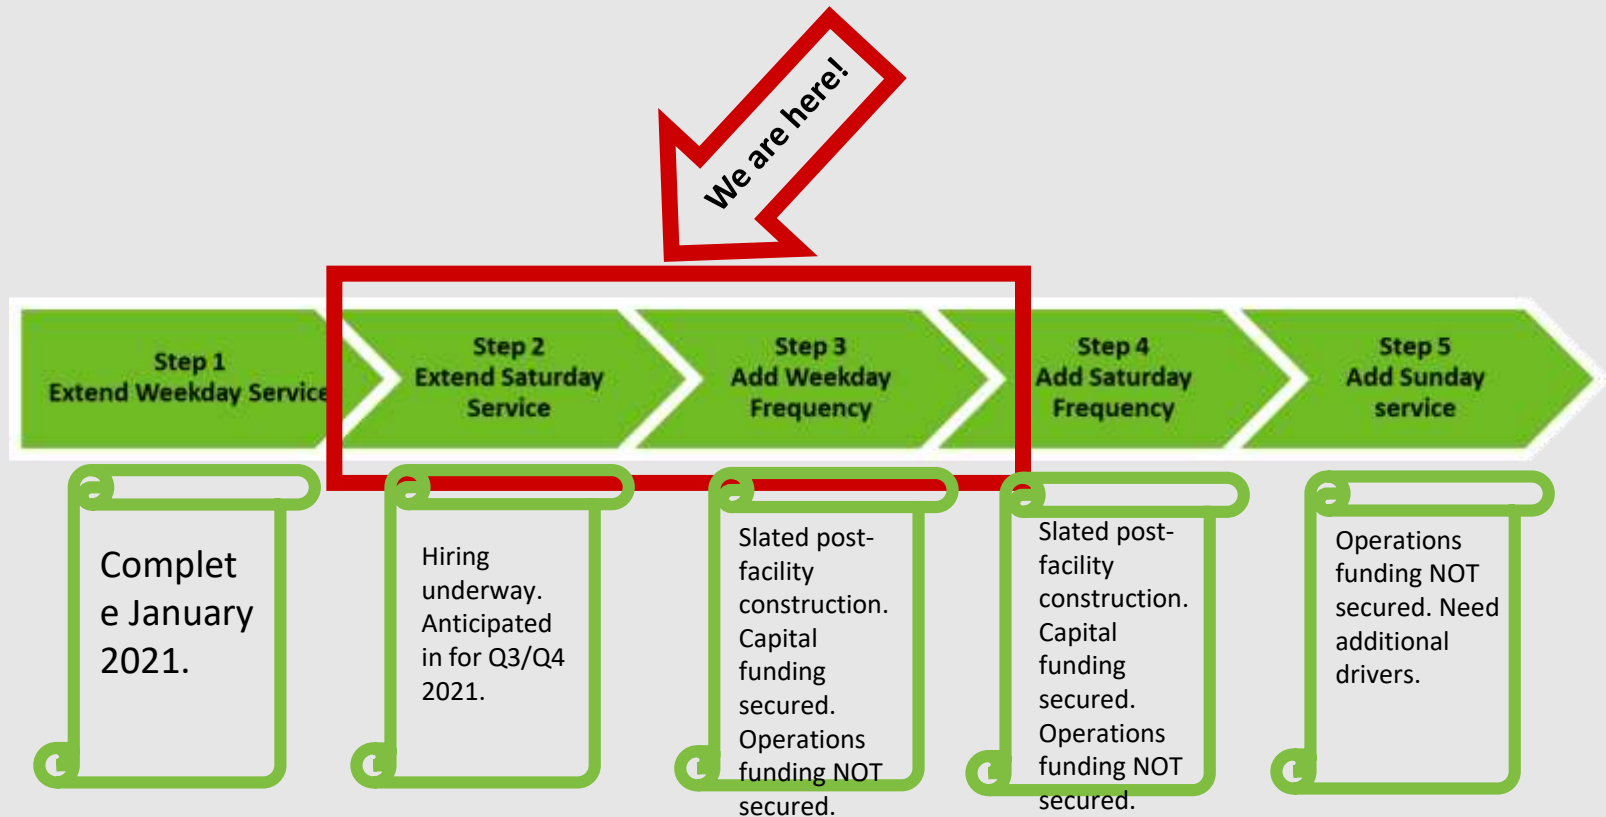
We are here!

Step 1
Extend Weekday Service

Step 2
Extend Saturday Service

Step 3
Add Weekday Frequency

Step 4
Add Saturday Frequency

Step 5
Add Sunday service

Complet e January 2021.

Hiring underway. Anticipated in for Q3/Q4 2021.

Slated post-facility construction. Capital funding secured. Operations funding NOT secured.

Slated post-facility construction. Capital funding secured. Operations funding NOT secured.

Operations funding NOT secured. Need additional drivers.